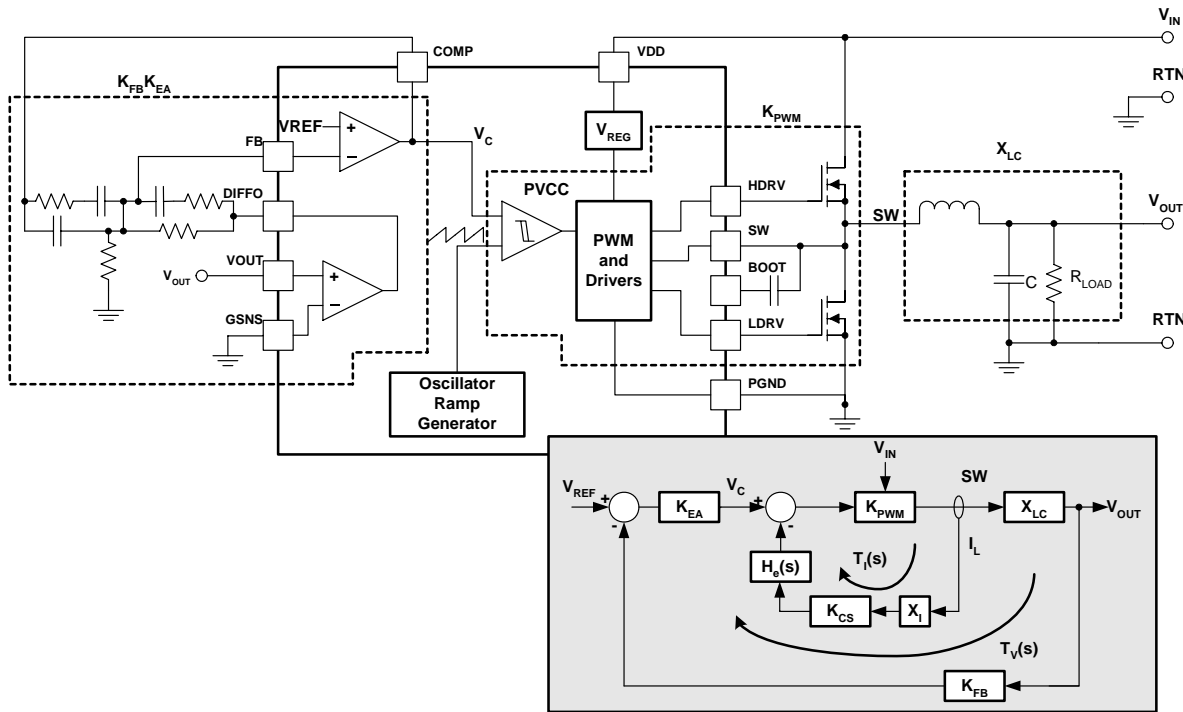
$V_{IN}$
COMP
VDD
RTN
$K_{FB}K_{EA}$
VREF
+
−
$V_C$
$V_{REG}$
$K_{PWM}$
FB
$X_{LC}$
DIFFO
PVCC
HDRV
SW
$V_{OUT}$
PWM and Drivers
SW
VOUT
$V_{OUT}$
+
−
BOOT
C
$R_{LOAD}$
GSNS
LDRV
RTN
Oscillator Ramp Generator
PGND
$V_{IN}$
SW
$V_{REF}$
+
-
$K_{EA}$
$V_C$
+
-
$K_{PWM}$
$X_{LC}$
$V_{OUT}$
$T_I(s)$
$I_L$
$H_e(s)$
$K_{CS}$
$X_I$
$T_V(s)$
$K_{FB}$